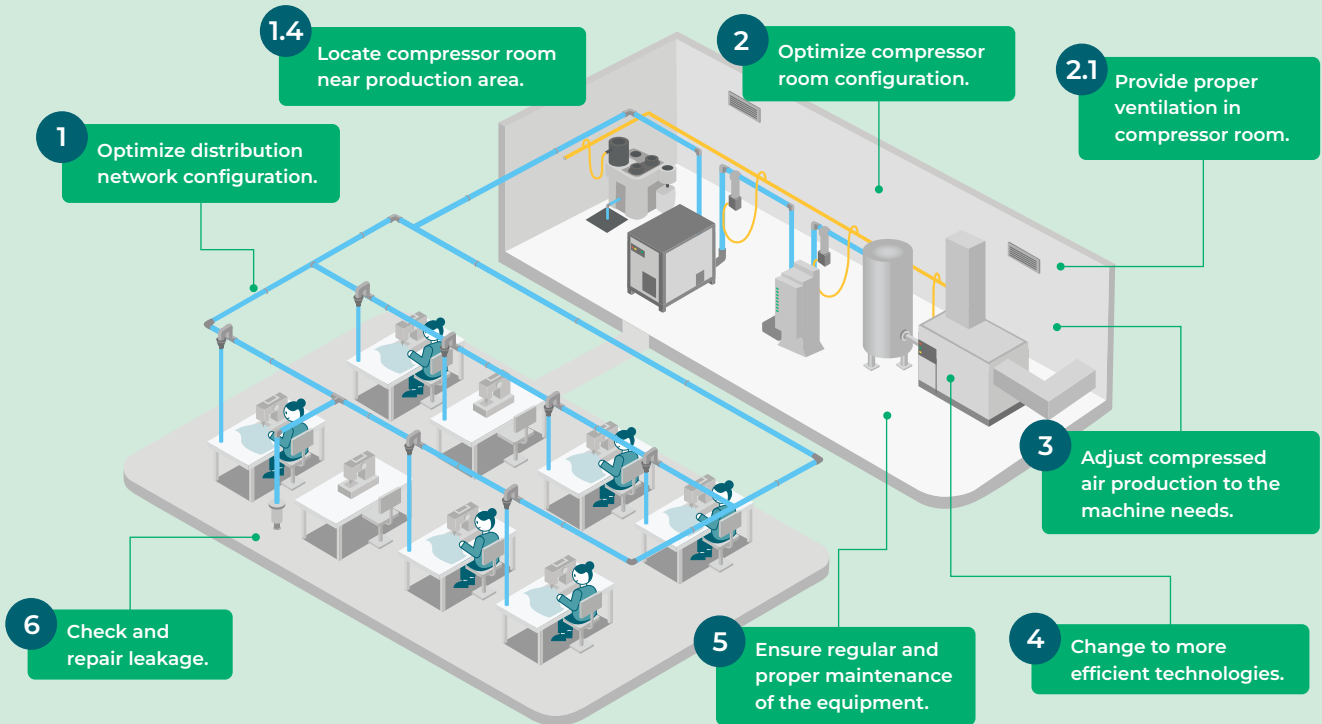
1.4 Locate compressor room near production area.

2 Optimize compressor room configuration.

2.1 Provide proper ventilation in compressor room.

1 Optimize distribution network configuration.

3 Adjust compressed air production to the machine needs.

6 Check and repair leakage.

5 Ensure regular and proper maintenance of the equipment.

4 Change to more efficient technologies.